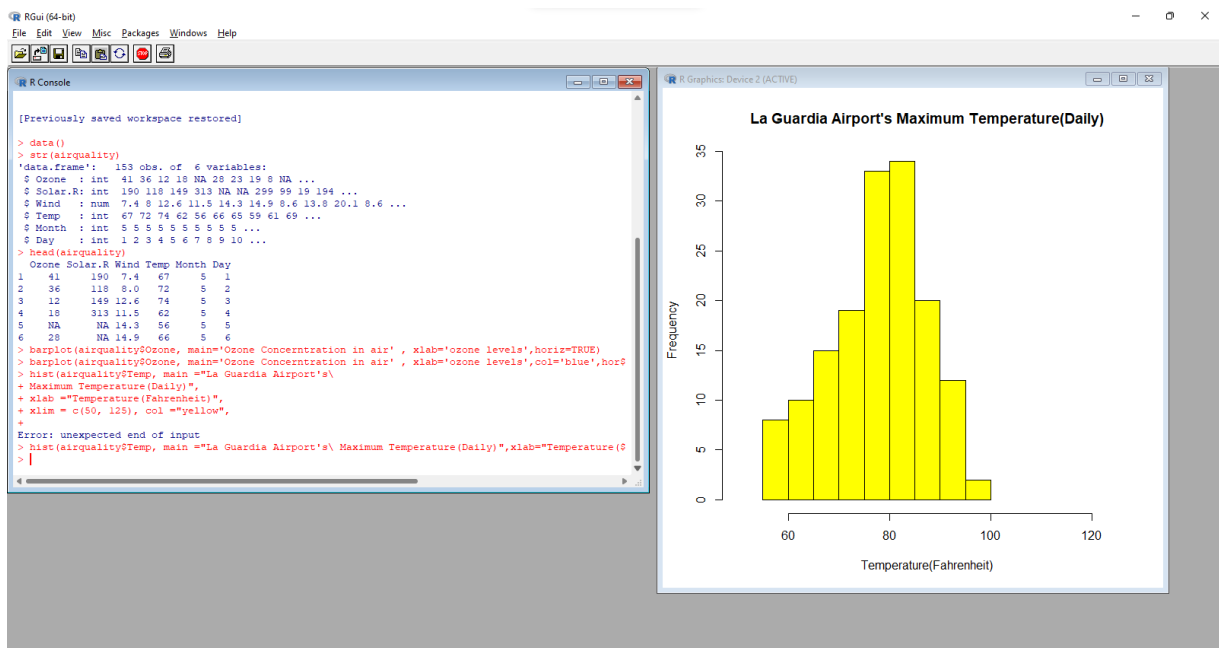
RGui (64-bit)
File Edit View Misc Packages Windows Help

R Console

[Previously saved workspace restored]

> data()
> str(airquality)
'data.frame': 153 obs. of 6 variables:
 $ Ozone : int 41 36 12 18 NA 28 23 19 8 NA ...
 $ Solar.R: int 190 118 149 313 NA NA 299 99 19 194 ...
 $ Wind : num 7.4 8 12.6 11.5 14.3 14.9 8.6 13.8 20.1 8.6 ...
 $ Temp : int 67 72 74 62 56 66 65 59 61 69 ...
 $ Month : int 5 5 5 5 5 5 5 5 5 5 ...
 $ Day : int 1 2 3 4 5 6 7 8 9 10 ...
> head(airquality)
 Ozone Solar.R Wind Temp Month Day
1 41 190 7.4 67 5 1
2 36 118 8.0 72 5 2
3 12 149 12.6 74 5 3
4 18 313 11.5 62 5 4
5 NA NA 14.3 56 5 5
6 28 NA 14.9 66 5 6
> barplot(airquality$Ozone, main='Ozone Concerntration in air' , xlab='ozone levels',horiz=TRUE)
> barplot(airquality$Ozone, main='Ozone Concerntration in air' , xlab='ozone levels',col='blue',hor$
> hist(airquality$Temp, main ="La Guardia Airport's\
+ Maximum Temperature(Daily)",
+ xlab ="Temperature(Fahrenheit)",
+ xlim = c(50, 125), col ="yellow",
+
Error: unexpected end of input
> hist(airquality$Temp, main ="La Guardia Airport's\ Maximum Temperature(Daily)",xlab="Temperature($
>

R Graphics: Device 2 (ACTIVE)

La Guardia Airport's Maximum Temperature(Daily)

Frequency
0
5
10
15
20
25
30
35

60
80
100
120

Temperature(Fahrenheit)